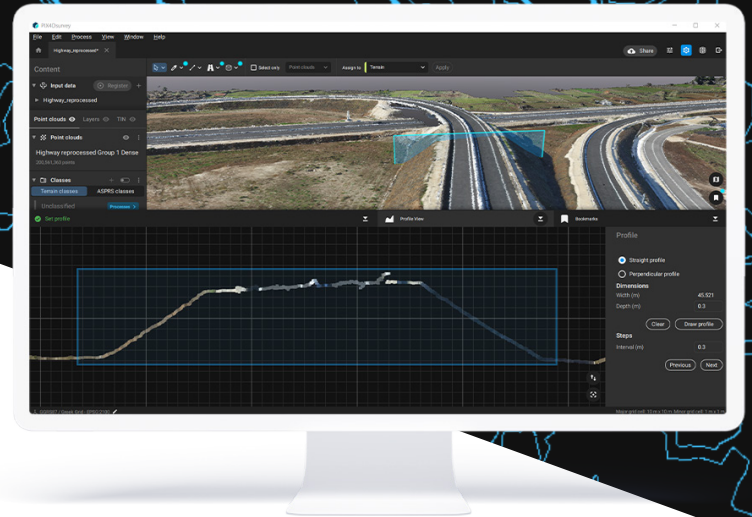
PIX4Dsurvey

File Edit Process View Window Help

Highway_reprocessed*

Share

Select only Point clouds Assign to Terrain Apply

Content

Input data Register

Highway_reprocessed

Point clouds Layers Tilt

Point clouds

Highway reprocessed Group 1 Dense

Classes

Terrain classes ASPRS classes

Unclassified Processes

Set profile

Profile View

Bookmarks

Profile

Straight profile

Perpendicular profile

Dimensions

Width (m) 45.521

Depth (m) 0.3

Clear Draw profile

Steps

Interval (m) 0.3

Previous Next